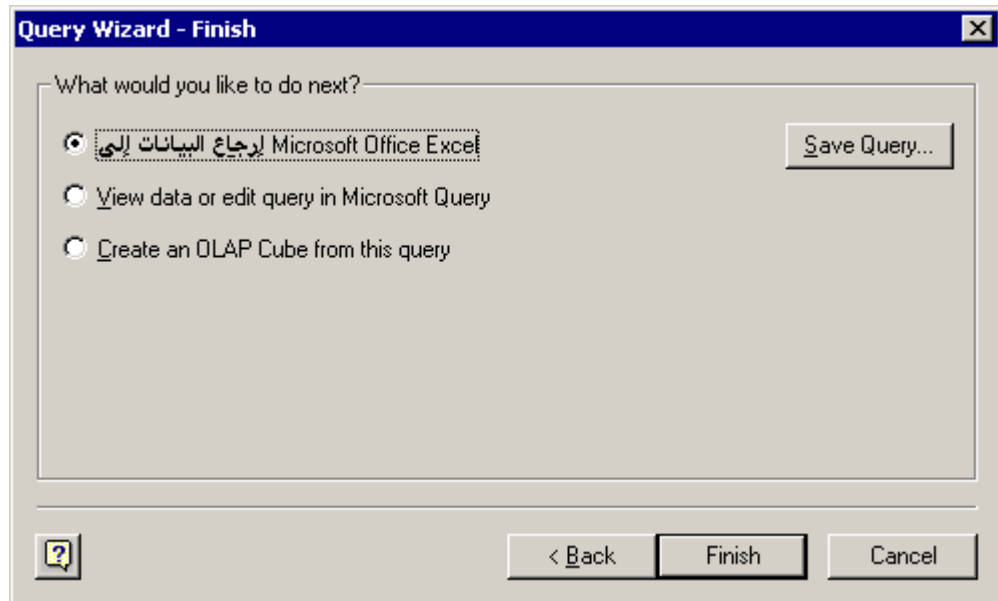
Query Wizard - Finish

What would you like to do next?

إرجاع البيانات إلى Microsoft Office Excel

View data or edit query in Microsoft Query

Create an OLAP Cube from this query

Save Query...

?

< Back

Finish

Cancel